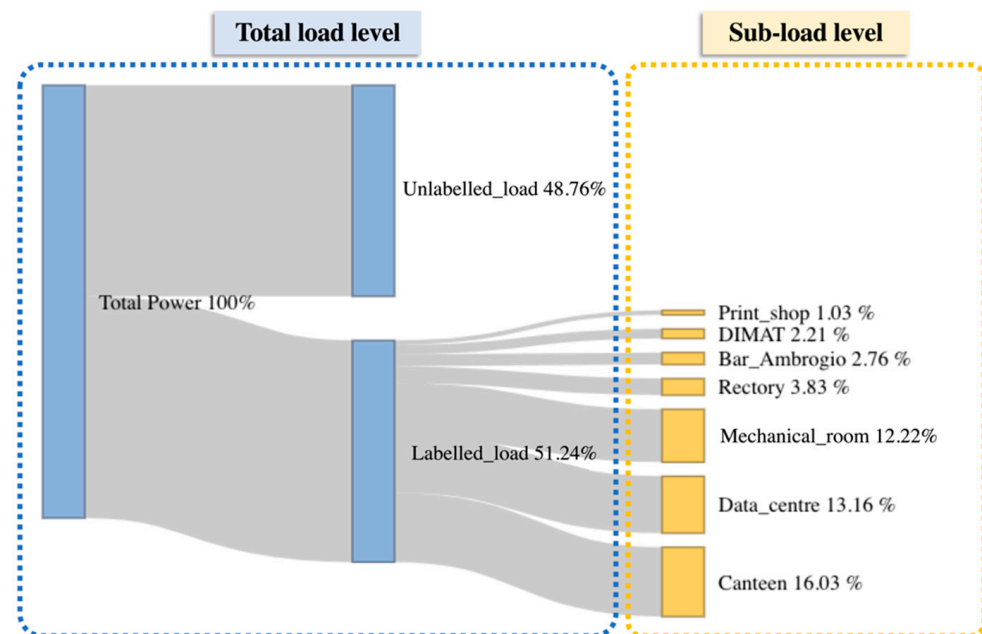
Total load level

Sub-load level

Unlabelled_load 48.76%

Total Power 100%

Print_shop 1.03 %

DIMAT 2.21 %

Bar_Ambrogio 2.76 %

Rectory 3.83 %

Mechanical_room 12.22%

Labelled_load 51.24%

Data_centre 13.16 %

Canteen 16.03 %